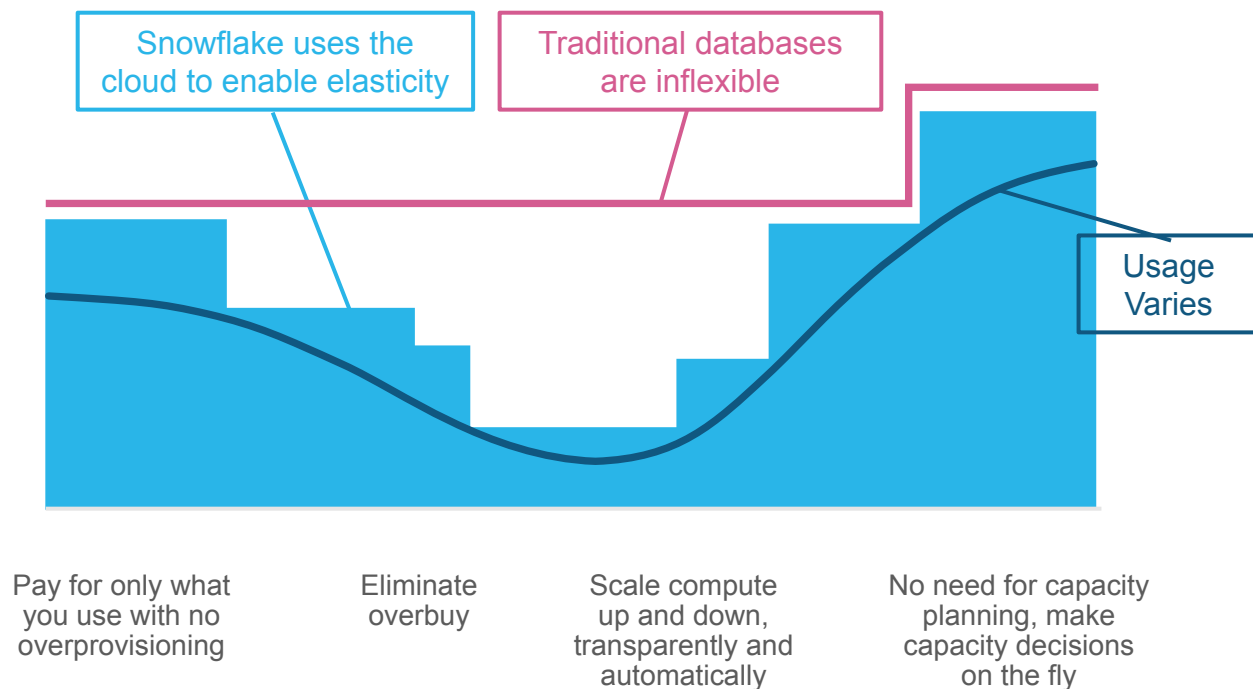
Snowflake uses the cloud to enable elasticity

Traditional databases are inflexible

Usage Varies

Pay for only what you use with no overprovisioning

Eliminate overbuy

Scale compute up and down, transparently and automatically

No need for capacity planning, make capacity decisions on the fly